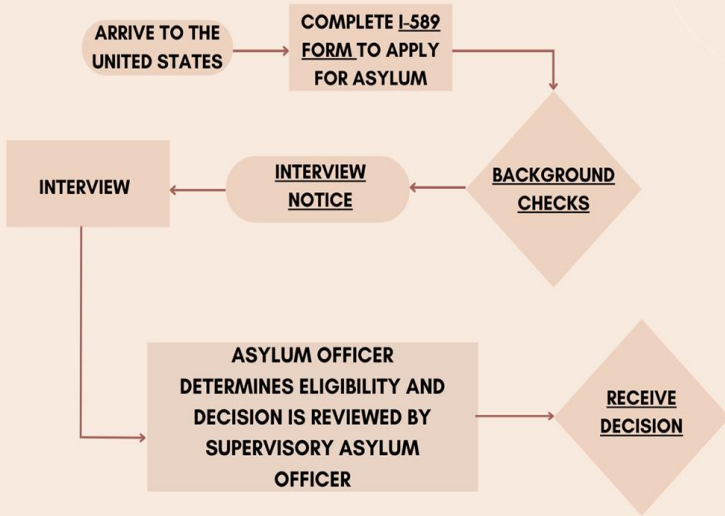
ARRIVE TO THE UNITED STATES

COMPLETE I-589 FORM TO APPLY FOR ASYLUM

BACKGROUND CHECKS

INTERVIEW NOTICE

INTERVIEW

ASYLUM OFFICER DETERMINES ELIGIBILITY AND DECISION IS REVIEWED BY SUPERVISORY ASYLUM OFFICER

RECEIVE DECISION